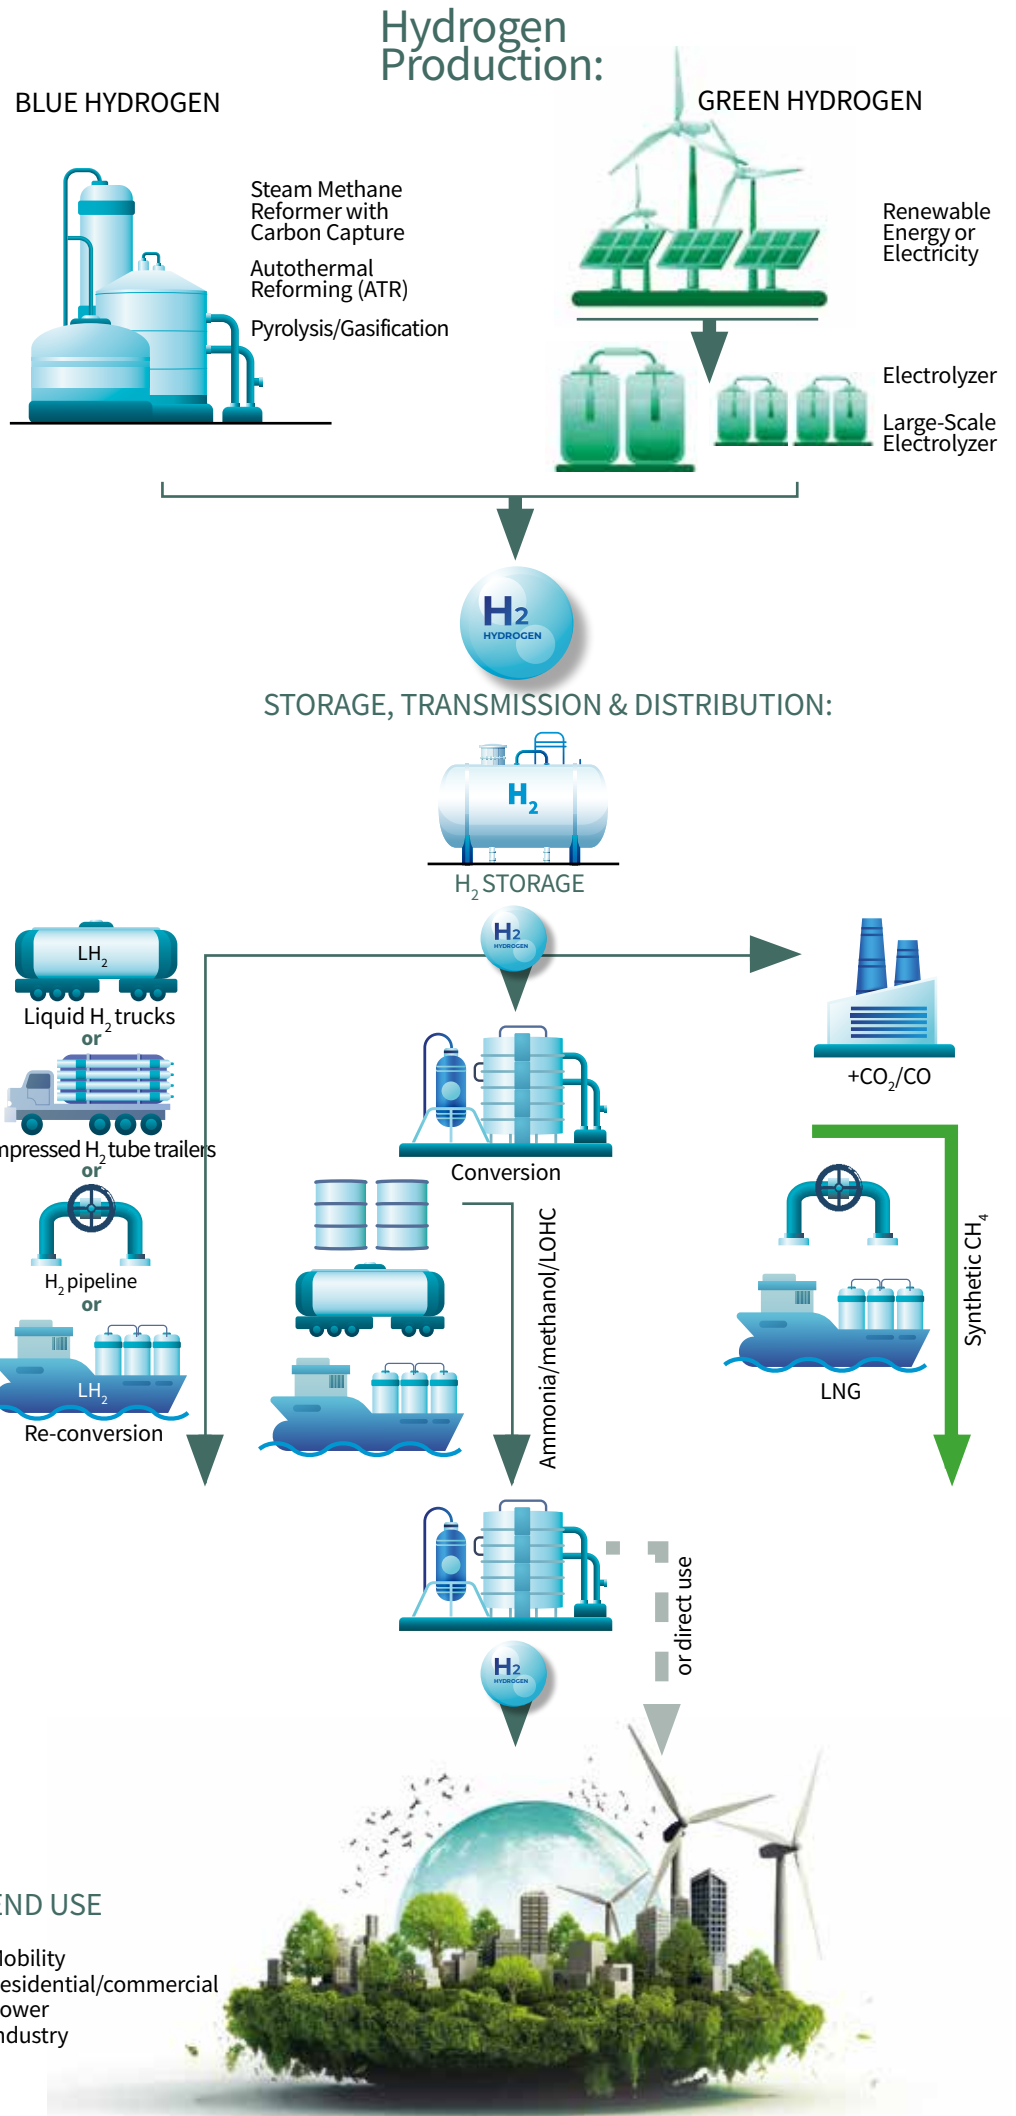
Hydrogen Production:

BLUE HYDROGEN

Steam Methane Reformer with Carbon Capture

Autothermal Reforming (ATR)

Pyrolysis/Gasification

GREEN HYDROGEN

Renewable Energy or Electricity

Electrolyzer

Large-Scale Electrolyzer

H2 HYDROGEN

STORAGE, TRANSMISSION & DISTRIBUTION:

$H_2$

$H_2$ STORAGE

H2 HYDROGEN

$LH_2$

Liquid $H_2$ trucks

or

npressed $H_2$ tube trailers

or

$H_2$ pipeline

or

$LH_2$

Re-conversion

Conversion

Ammonia/methanol/LOHC

+$CO_2$/CO

Synthetic $CH_4$

LNG

H2 HYDROGEN

or direct use

END USE

lobility

esidential/commercial

ower

ndustry